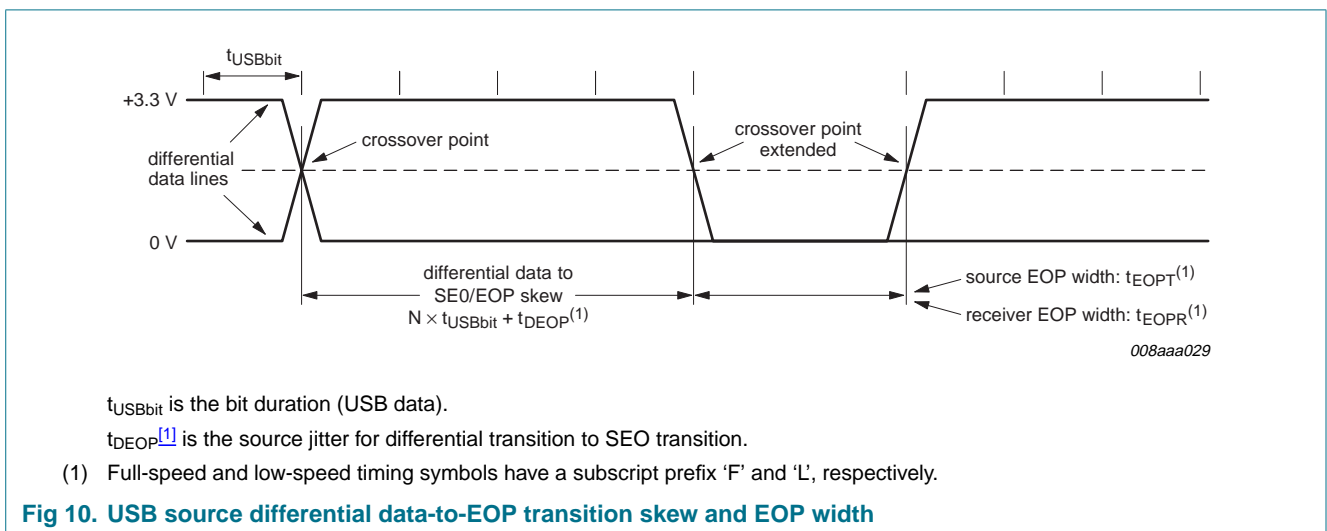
$t_{USBbit}$

+3.3 V

differential data lines

0 V

crossover point

crossover point extended

differential data to SE0/EOP skew $N \times t_{USBbit} + t_{DEOP}{}^{(1)}$

source EOP width: $t_{EOPT}{}^{(1)}$

receiver EOP width: $t_{EOPR}{}^{(1)}$

008aaa029

$t_{USBbit}$ is the bit duration (USB data).

$t_{DEOP}$[1] is the source jitter for differential transition to SEO transition.

(1) Full-speed and low-speed timing symbols have a subscript prefix ‘F’ and ‘L’, respectively.

Fig 10. USB source differential data-to-EOP transition skew and EOP width